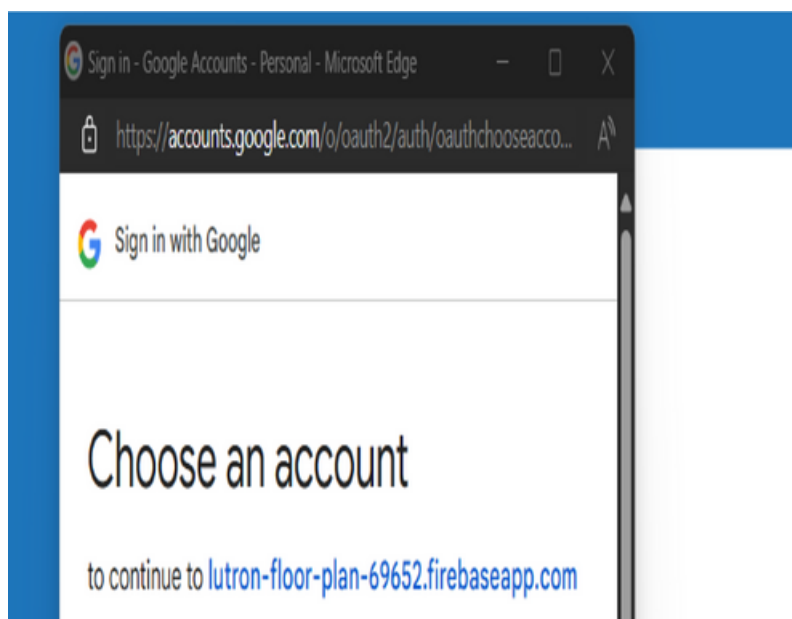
Sign in - Google Accounts - Personal - Microsoft Edge

https://accounts.google.com/o/oauth2/auth/oauthchooseacco...

Sign in with Google

Choose an account

to continue to lutron-floor-plan-69652.firebaseapp.com